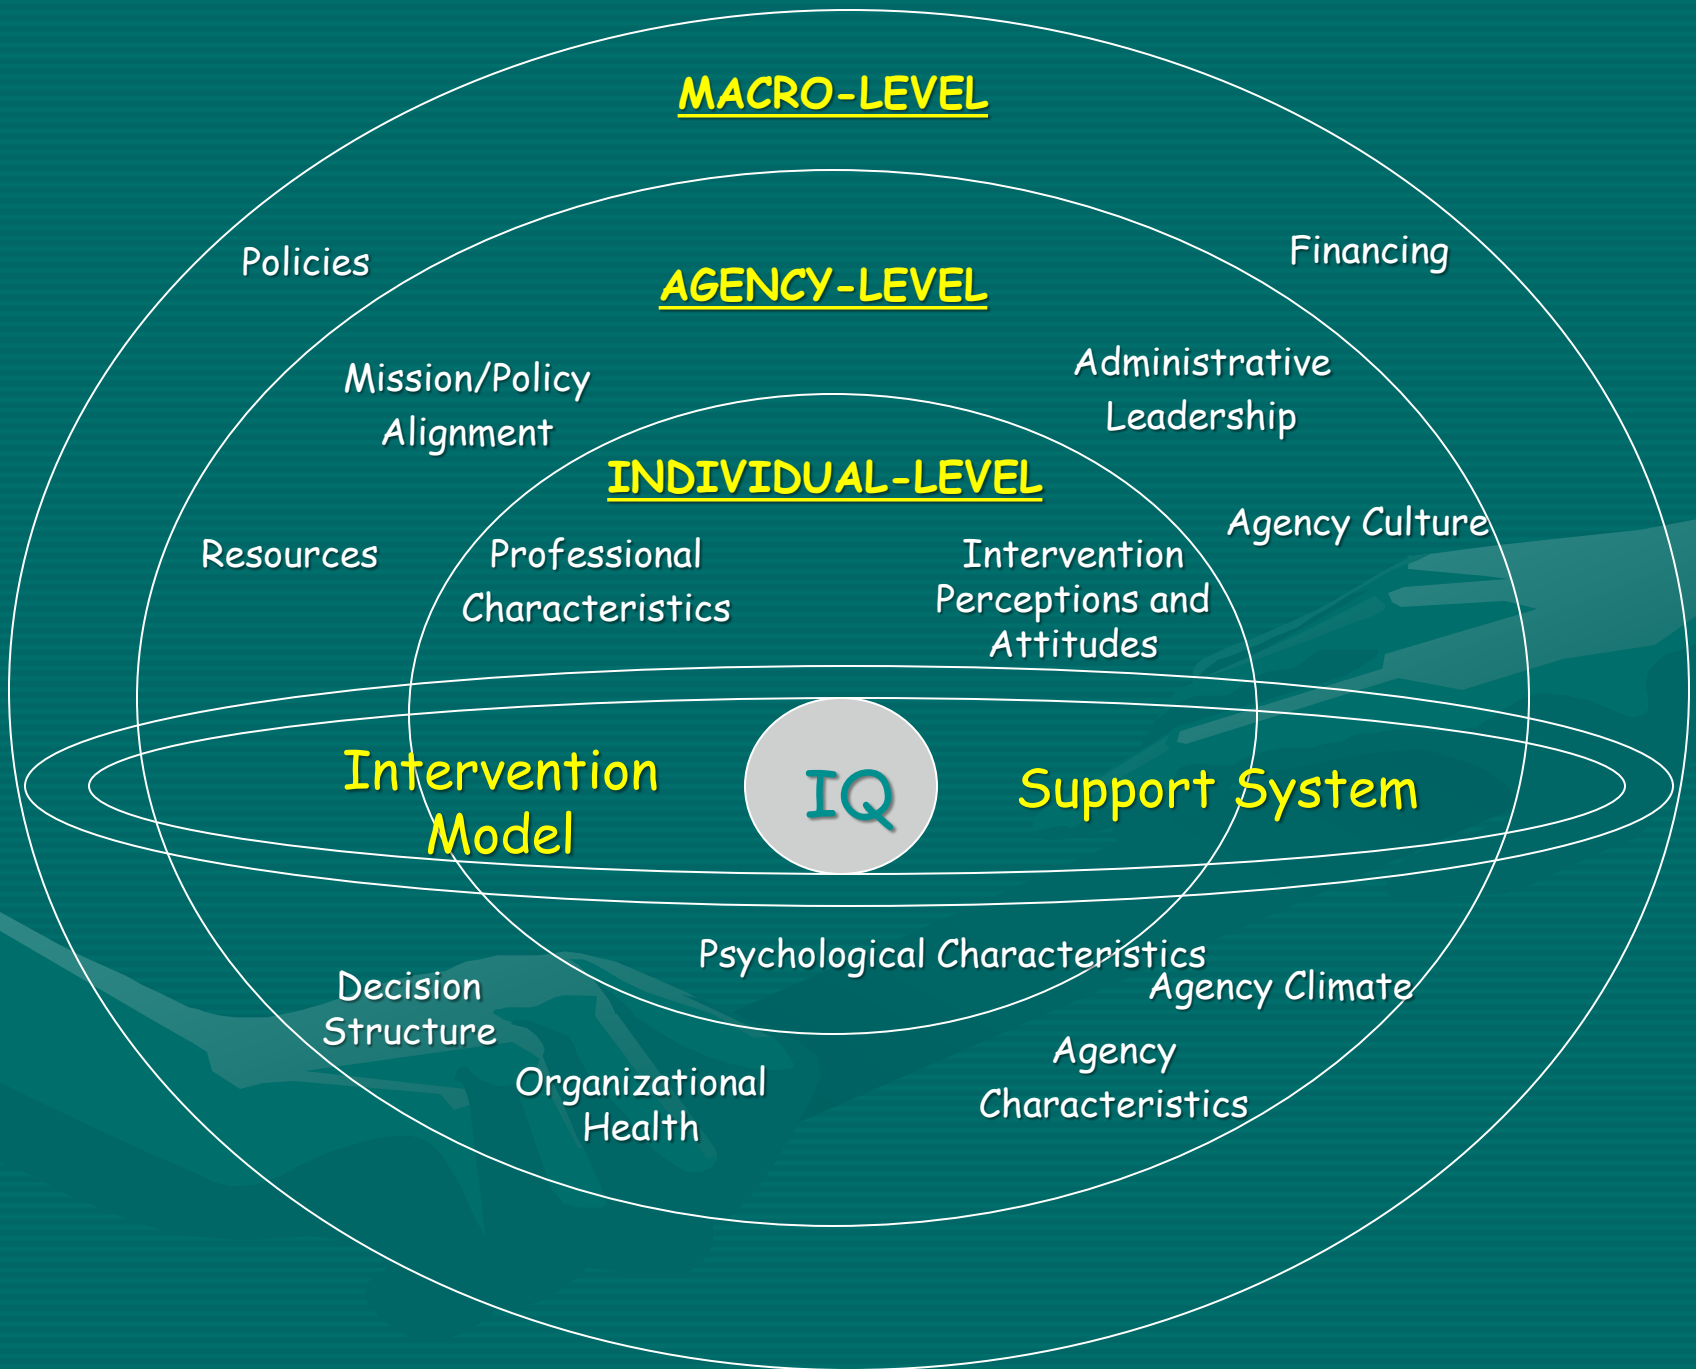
MACRO-LEVEL

Policies

Financing

AGENCY-LEVEL

Mission/Policy Alignment

Administrative Leadership

INDIVIDUAL-LEVEL

Agency Culture

Resources

Professional Characteristics

Intervention Perceptions and Attitudes

Intervention Model

IQ

Support System

Psychological Characteristics

Agency Climate

Decision Structure

Agency Characteristics

Organizational Health